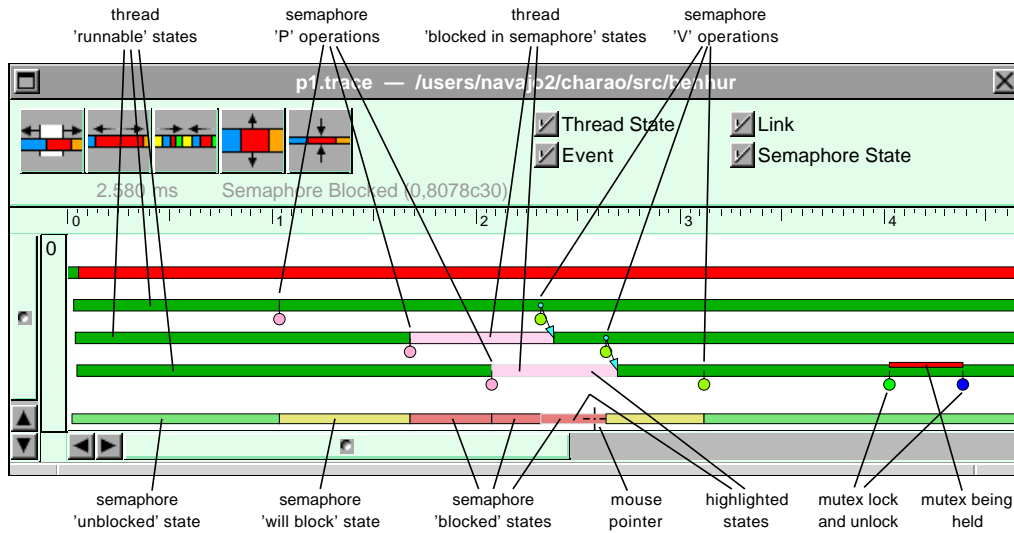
thread 'runnable' states

semaphore 'P' operations

thread 'blocked in semaphore' states

semaphore 'V' operations

p1.trace — /users/navajo2/charao/src/benhur

Thread State

Event

Link

Semaphore State

2.580 ms Semaphore Blocked (0,8078c30)

0 1 2 3 4

0

semaphore 'unblocked' state

semaphore 'will block' state

semaphore 'blocked' states

mouse pointer

highlighted states

mutex lock and unlock

mutex being held